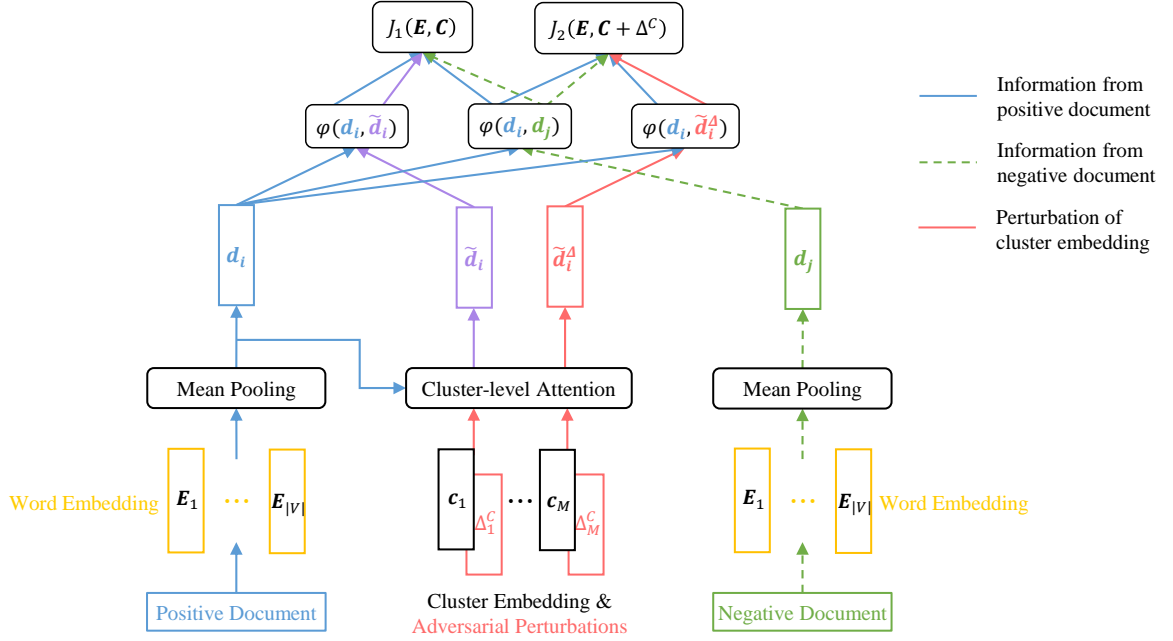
$J_1(\boldsymbol{E}, \boldsymbol{C})$

$J_2(\boldsymbol{E}, \boldsymbol{C} + \Delta^C)$

$\varphi(\boldsymbol{d}_i, \widetilde{\boldsymbol{d}}_i)$

$\varphi(\boldsymbol{d}_i, \boldsymbol{d}_j)$

$\varphi(\boldsymbol{d}_i, \widetilde{\boldsymbol{d}}_i^{\Delta})$

Information from positive document

Information from negative document

Perturbation of cluster embedding

$\boldsymbol{d}_i$

$\widetilde{\boldsymbol{d}}_i$

$\widetilde{\boldsymbol{d}}_i^{\Delta}$

$\boldsymbol{d}_j$

Mean Pooling

Cluster-level Attention

Mean Pooling

Word Embedding

$\boldsymbol{E}_1$ ··· $\boldsymbol{E}_{|V|}$

$\boldsymbol{c}_1$ $\Delta_1^C$ ··· $\boldsymbol{c}_M$ $\Delta_M^C$

$\boldsymbol{E}_1$ ··· $\boldsymbol{E}_{|V|}$

Word Embedding

Positive Document

Cluster Embedding & Adversarial Perturbations

Negative Document